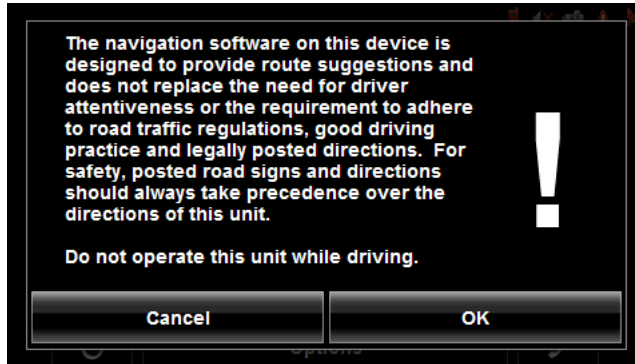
The navigation software on this device is designed to provide route suggestions and does not replace the need for driver attentiveness or the requirement to adhere to road traffic regulations, good driving practice and legally posted directions. For safety, posted road signs and directions should always take precedence over the directions of this unit.

Do not operate this unit while driving.

!

Cancel

OK

Options